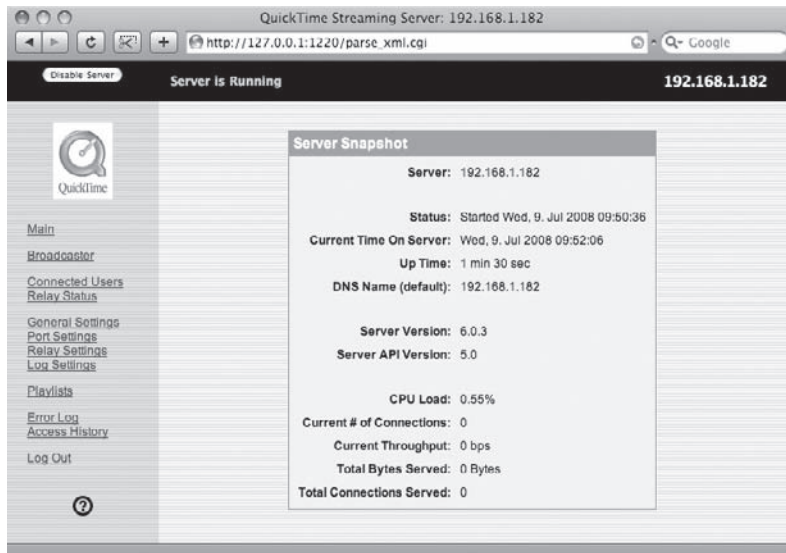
QuickTime Streaming Server: 192.168.1.182

http://127.0.0.1:1220/parse_xml.cgi

Q- Google

Disable Server

Server is Running

192.168.1.182

QuickTime

Main

Broadcaster

Connected Users
Relay Status

General Settings
Port Settings
Relay Settings
Log Settings

Playlists

Error Log
Access History

Log Out

Server Snapshot

| | |
|---|---|
| Server: | 192.168.1.182 |
| Status: | Started Wed, 9. Jul 2008 09:50:36 |
| Current Time On Server: | Wed, 9. Jul 2008 09:52:06 |
| Up Time: | 1 min 30 sec |
| DNS Name (default): | 192.168.1.182 |
| Server Version: | 6.0.3 |
| Server API Version: | 5.0 |
| CPU Load: | 0.55% |
| Current # of Connections: | 0 |
| Current Throughput: | 0 bps |
| Total Bytes Served: | 0 Bytes |
| Total Connections Served: | 0 |